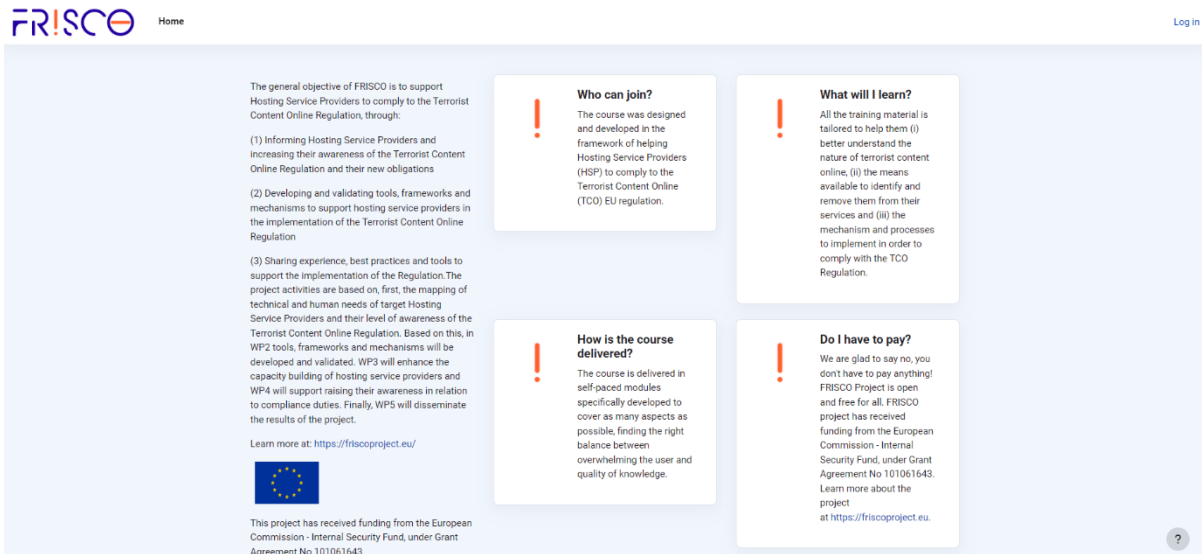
FR!SCO

Home

Log in

The general objective of FRISCO is to support Hosting Service Providers to comply to the Terrorist Content Online Regulation, through:

(1) Informing Hosting Service Providers and increasing their awareness of the Terrorist Content Online Regulation and their new obligations

(2) Developing and validating tools, frameworks and mechanisms to support hosting service providers in the implementation of the Terrorist Content Online Regulation

(3) Sharing experience, best practices and tools to support the implementation of the Regulation.The project activities are based on, first, the mapping of technical and human needs of target Hosting Service Providers and their level of awareness of the Terrorist Content Online Regulation. Based on this, in WP2 tools, frameworks and mechanisms will be developed and validated. WP3 will enhance the capacity building of hosting service providers and WP4 will support raising their awareness in relation to compliance duties. Finally, WP5 will disseminate the results of the project.

Learn more at: https://friscoproject.eu/

This project has received funding from the European Commission - Internal Security Fund, under Grant Agreement No 101061643

!

Who can join?

The course was designed and developed in the framework of helping Hosting Service Providers (HSP) to comply to the Terrorist Content Online (TCO) EU regulation.

!

What will I learn?

All the training material is tailored to help them (i) better understand the nature of terrorist content online, (ii) the means available to identify and remove them from their services and (iii) the mechanism and processes to implement in order to comply with the TCO Regulation.

!

How is the course delivered?

The course is delivered in self-paced modules specifically developed to cover as many aspects as possible, finding the right balance between overwhelming the user and quality of knowledge.

!

Do I have to pay?

We are glad to say no, you don't have to pay anything! FRISCO Project is open and free for all. FRISCO project has received funding from the European Commission - Internal Security Fund, under Grant Agreement No 101061643. Learn more about the project at https://friscoproject.eu.

?